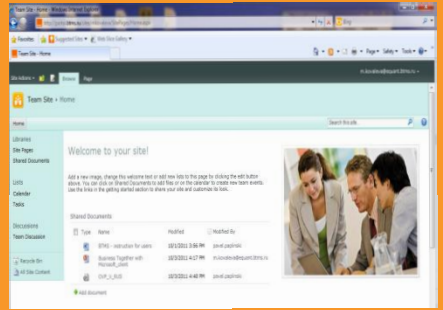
Team Site - Home - Windows Internet Explorer

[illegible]

Bing

Favorites | Suggested Sites | Web Slice Gallery

Team Site - Home

Page | Safety | Tools

Site Actions | Browse | Page

Team Site › Home

Home

Search this site...

Libraries
Site Pages
Shared Documents

Lists
Calendar
Tasks

Discussions
Team Discussion

Recycle Bin
All Site Content

Welcome to your site!

Add a new image, change this welcome text or add new lists to this page by clicking the edit button above. You can click on Shared Documents to add files or on the calendar to create new team events. Use the links in the getting started section to share your site and customize its look.

Shared Documents

| Type | Name | Modified | Modified By |
|---|---|---|---|
| | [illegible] - instruction for users | 10/1/2011 3:56 PM | pavel.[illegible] |
| | Business Together with Microsoft_client | 10/3/2011 4:17 PM | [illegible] |
| | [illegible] | 10/3/2011 4:48 PM | pavel.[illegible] |

Add document